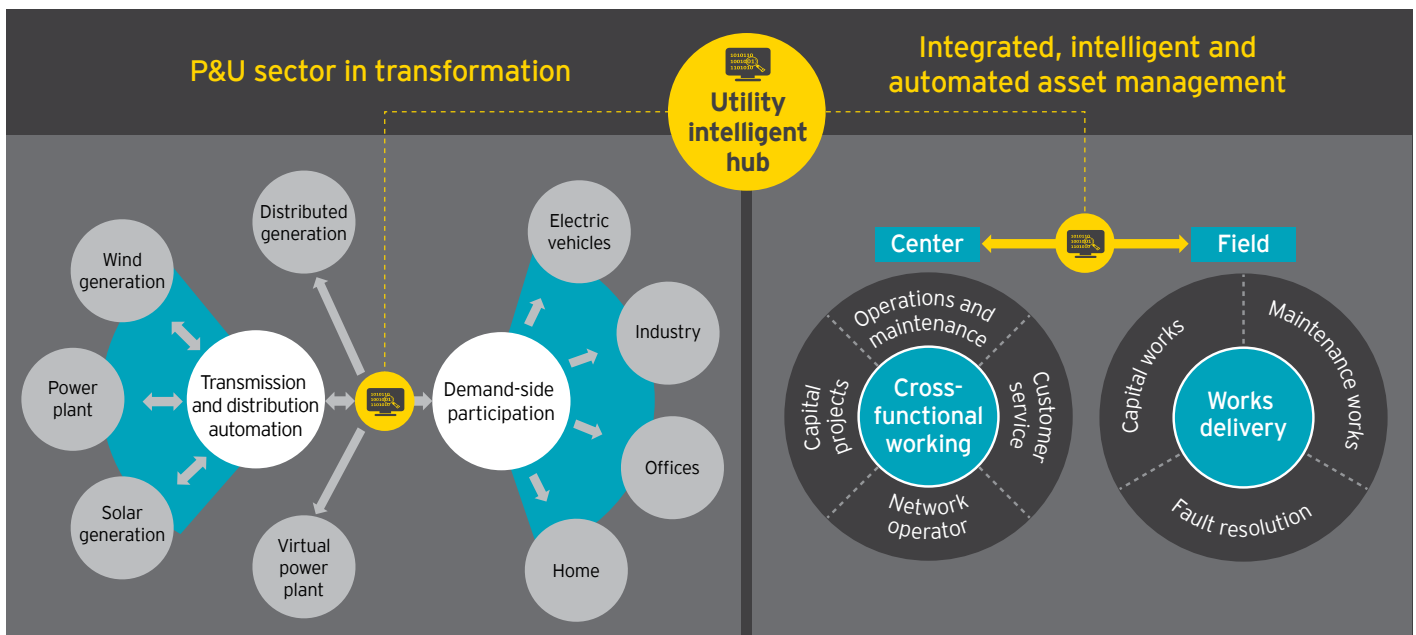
P&U sector in transformation

Utility intelligent hub

Integrated, intelligent and automated asset management

Distributed generation

Wind generation

Power plant

Transmission and distribution automation

Solar generation

Virtual power plant

Demand-side participation

Electric vehicles

Industry

Offices

Home

Center

Field

Operations and maintenance

Capital projects

Cross-functional working

Customer service

Network operator

Capital works

Maintenance works

Works delivery

Fault resolution